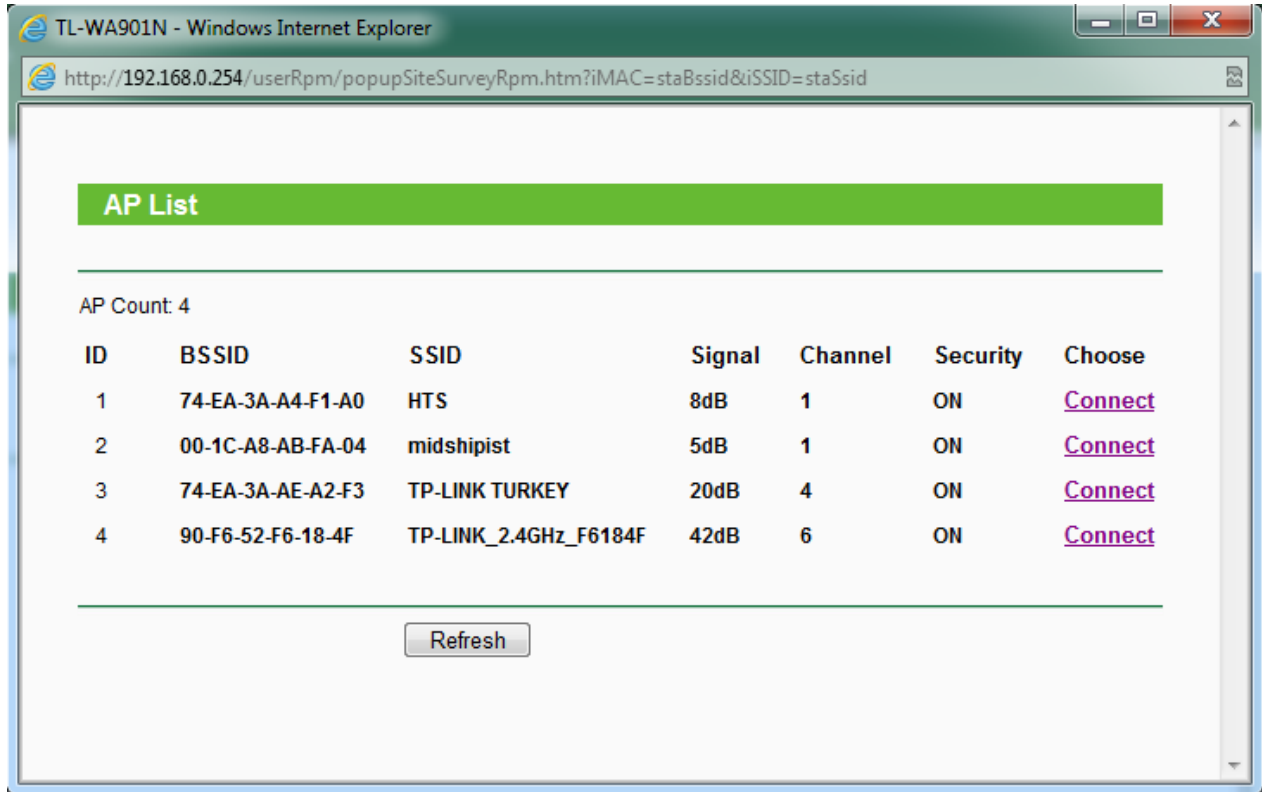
TL-WA901N - Windows Internet Explorer

http://192.168.0.254/userRpm/popupSiteSurveyRpm.htm?iMAC=staBssid&iSSID=staSsid

AP List

AP Count: 4

| ID | BSSID | SSID | Signal | Channel | Security | Choose |
|---|---|---|---|---|---|---|
| 1 | 74-EA-3A-A4-F1-A0 | HTS | 8dB | 1 | ON | Connect |
| 2 | 00-1C-A8-AB-FA-04 | midshipist | 5dB | 1 | ON | Connect |
| 3 | 74-EA-3A-AE-A2-F3 | TP-LINK TURKEY | 20dB | 4 | ON | Connect |
| 4 | 90-F6-52-F6-18-4F | TP-LINK_2.4GHz_F6184F | 42dB | 6 | ON | Connect |

Refresh